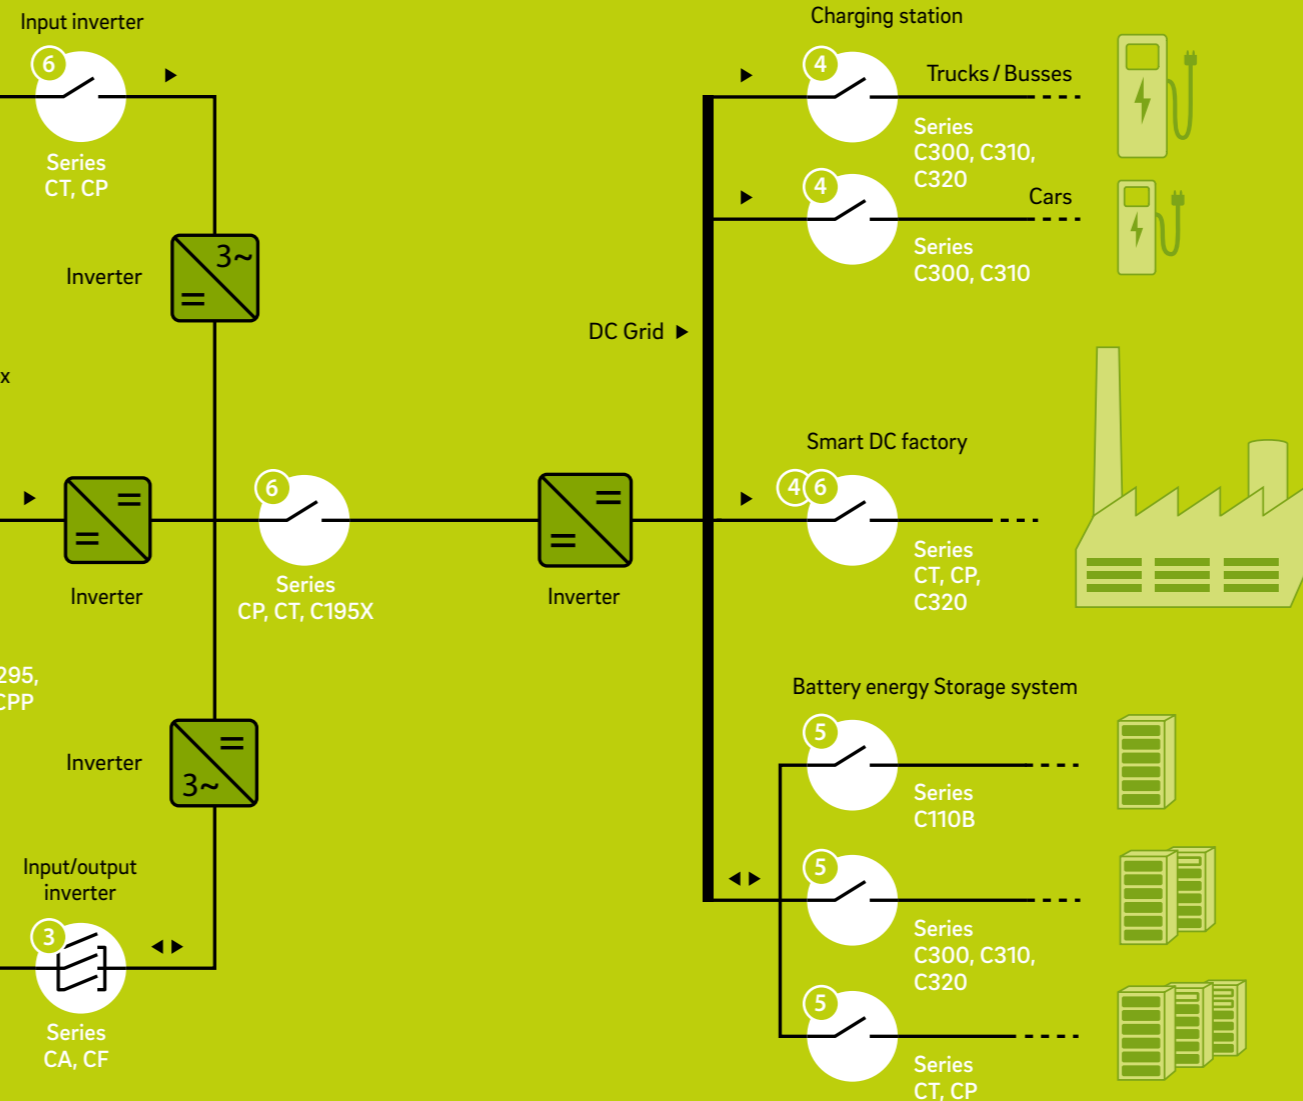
Input inverter

6

Series
CT, CP

Inverter

3~

=

x

=

=

Inverter

6

Series
CP, CT, C195X

=

=

Inverter

295,
CPP

Inverter

=

3~

Input/output
inverter

3

Series
CA, CF

Charging station

4

Trucks / Busses

Series
C300, C310,
C320

4

Cars

Series
C300, C310

DC Grid

Smart DC factory

4 6

Series
CT, CP,
C320

Battery energy Storage system

5

Series
C110B

5

Series
C300, C310,
C320

5

Series
CT, CP